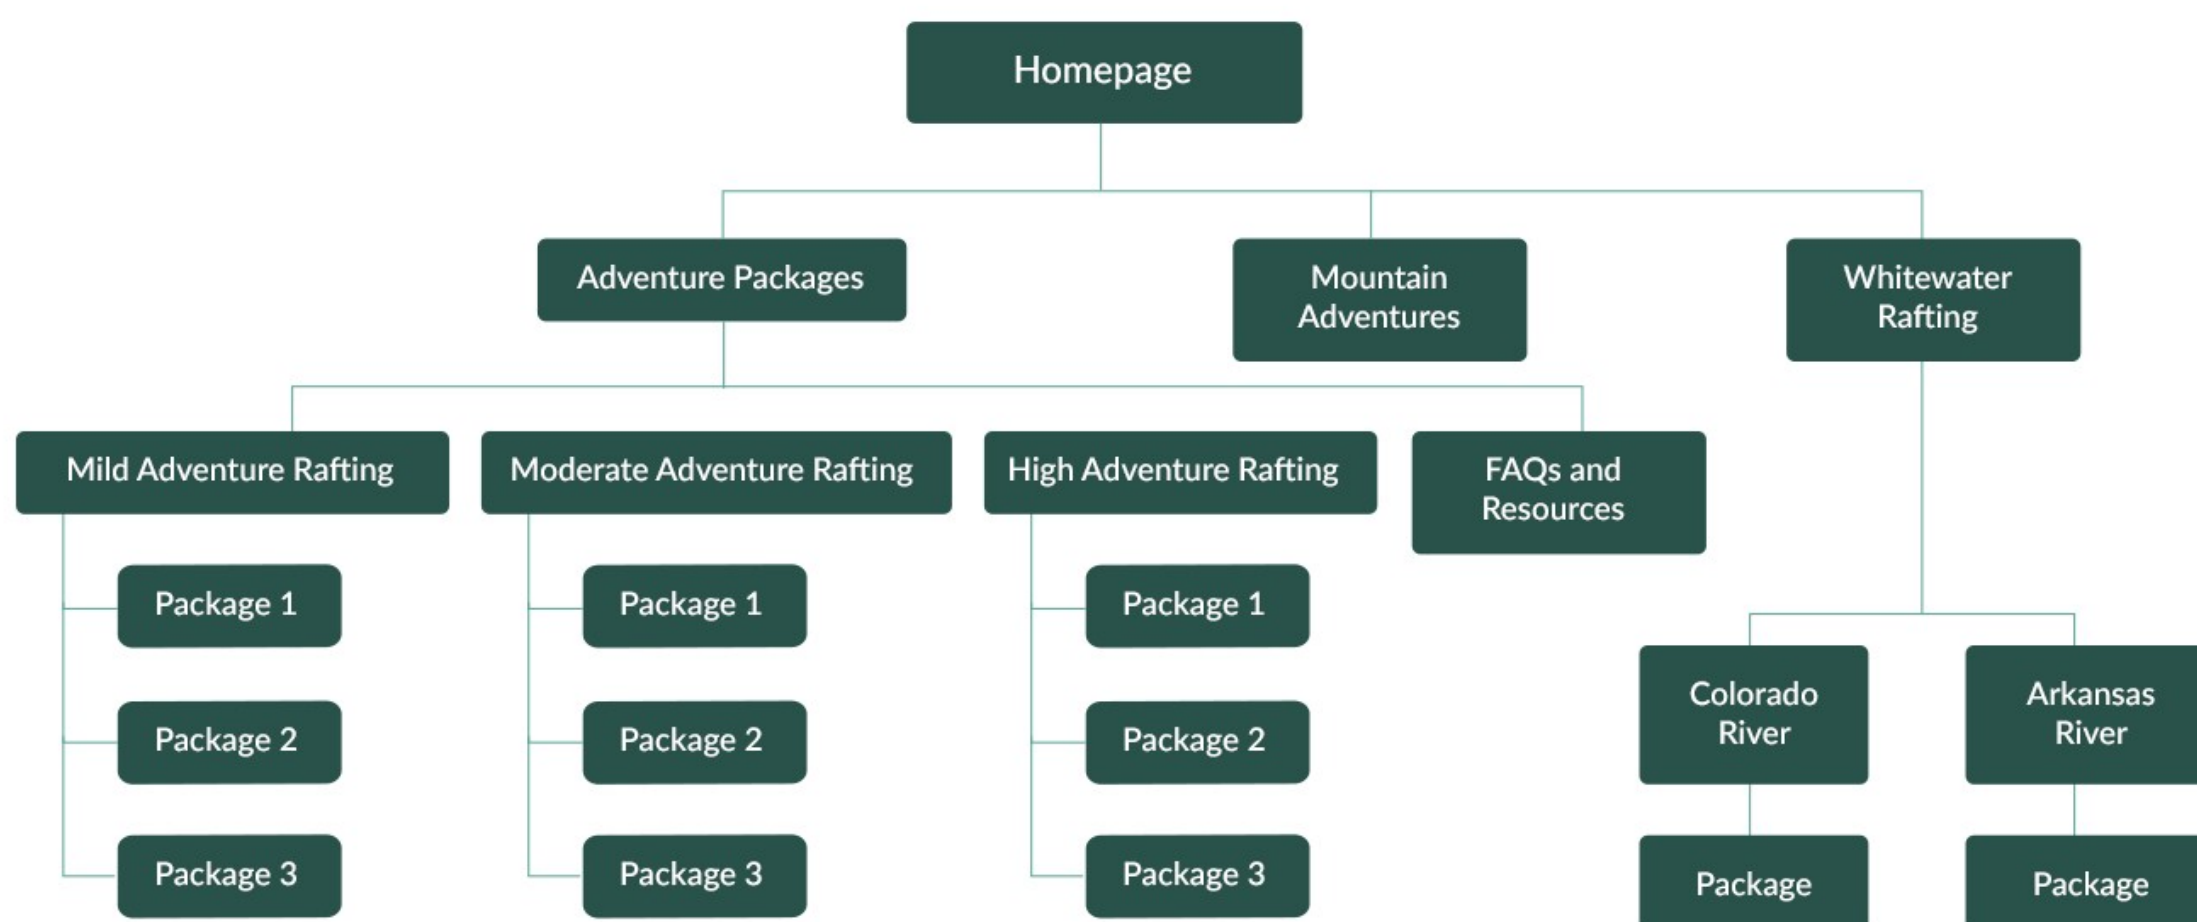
Homepage

Adventure Packages

Mountain Adventures

Whitewater Rafting

Mild Adventure Rafting

Package 1

Package 2

Package 3

Moderate Adventure Rafting

Package 1

Package 2

Package 3

High Adventure Rafting

Package 1

Package 2

Package 3

FAQs and Resources

Colorado River

Package

Arkansas River

Package